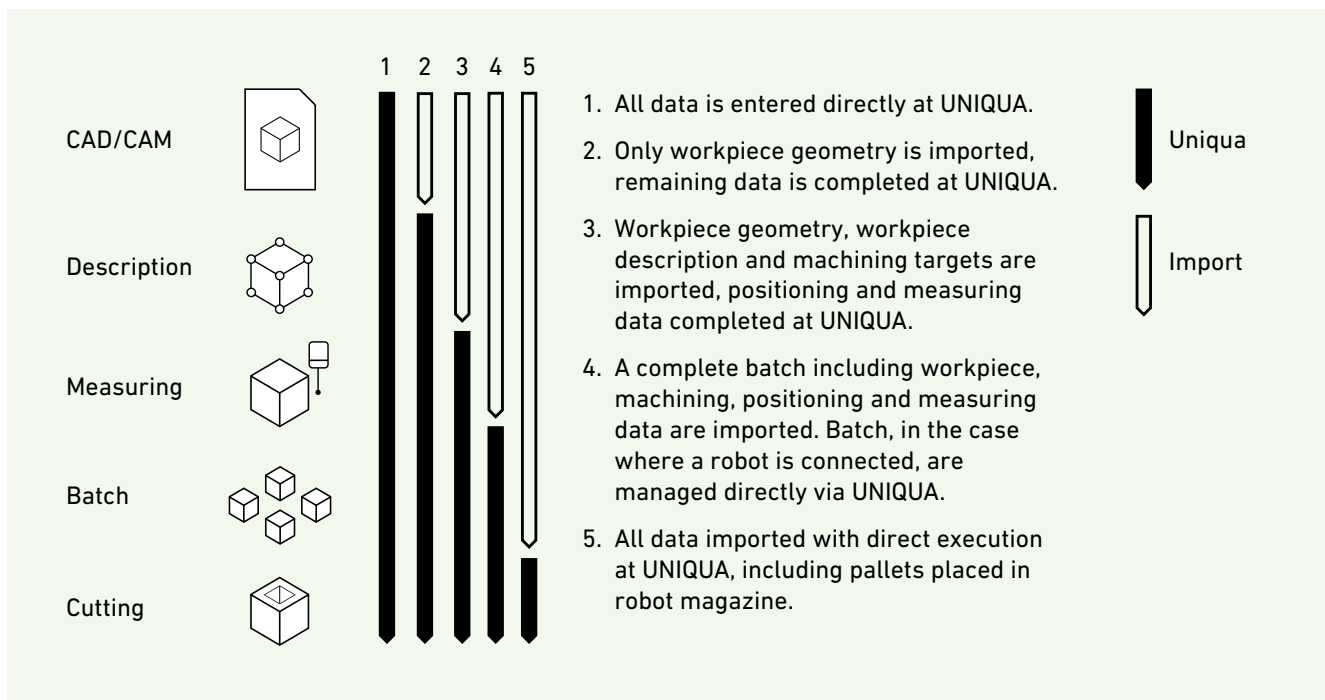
CAD/CAM

Description

Measuring

Batch

Cutting

1 2 3 4 5

1. All data is entered directly at UNIQUA.

2. Only workpiece geometry is imported, remaining data is completed at UNIQUA.

3. Workpiece geometry, workpiece description and machining targets are imported, positioning and measuring data completed at UNIQUA.

4. A complete batch including workpiece, machining, positioning and measuring data are imported. Batch, in the case where a robot is connected, are managed directly via UNIQUA.

5. All data imported with direct execution at UNIQUA, including pallets placed in robot magazine.

Uniqua

Import